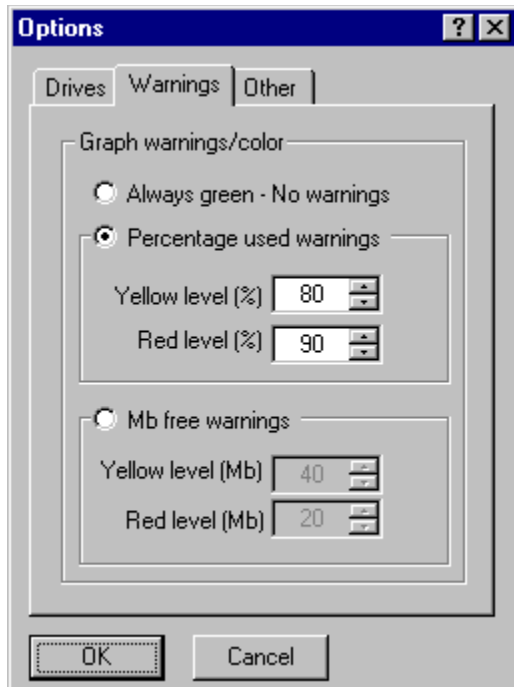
Options ? X

Drives Warnings Other

Graph warnings/color

Always green - No warnings

Percentage used warnings

Yellow level (%) 80

Red level (%) 90

Mb free warnings

Yellow level (Mb) 40

Red level (Mb) 20

OK Cancel